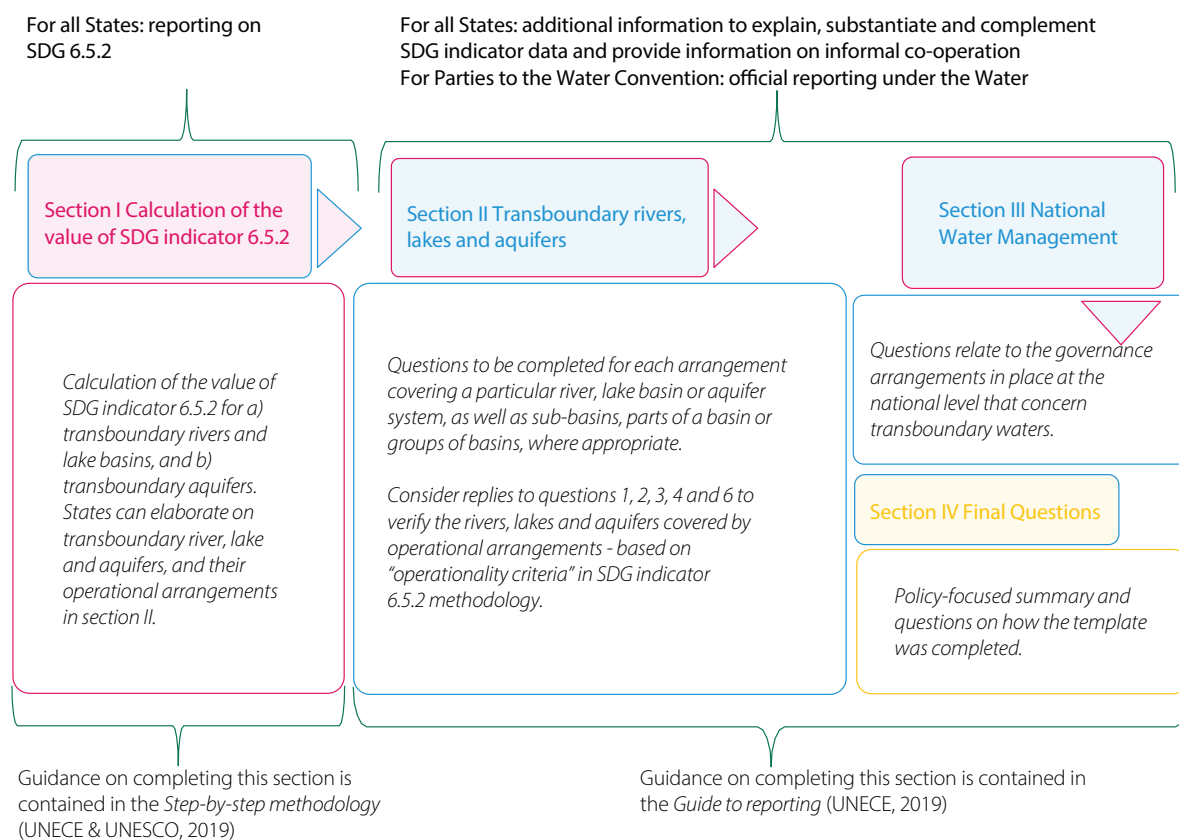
For all States: reporting on SDG 6.5.2

For all States: additional information to explain, substantiate and complement SDG indicator data and provide information on informal co-operation
For Parties to the Water Convention: official reporting under the Water

Section I Calculation of the value of SDG indicator 6.5.2

Section II Transboundary rivers, lakes and aquifers

Section III National Water Management

*Calculation of the value of SDG indicator 6.5.2 for a) transboundary rivers and lake basins, and b) transboundary aquifers. States can elaborate on transboundary river, lake and aquifers, and their operational arrangements in section II.*

*Questions to be completed for each arrangement covering a particular river, lake basin or aquifer system, as well as sub-basins, parts of a basin or groups of basins, where appropriate.*

*Consider replies to questions 1, 2, 3, 4 and 6 to verify the rivers, lakes and aquifers covered by operational arrangements - based on "operationality criteria" in SDG indicator 6.5.2 methodology.*

*Questions relate to the governance arrangements in place at the national level that concern transboundary waters.*

Section IV Final Questions

*Policy-focused summary and questions on how the template was completed.*

Guidance on completing this section is contained in the *Step-by-step methodology* (UNECE & UNESCO, 2019)

Guidance on completing this section is contained in the *Guide to reporting* (UNECE, 2019)